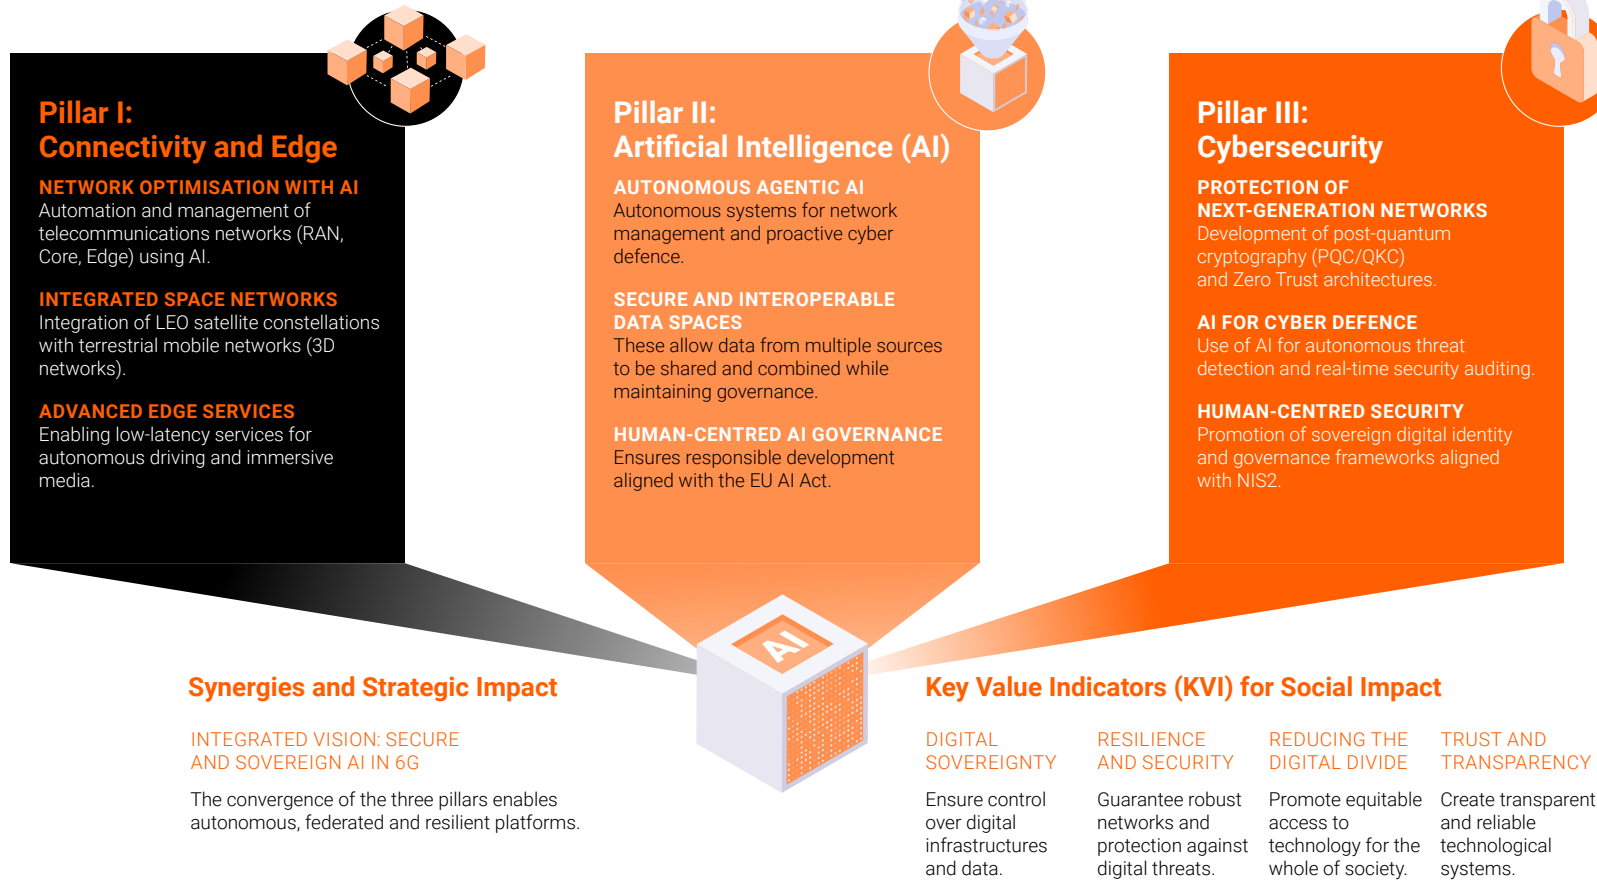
Pillar I:
Connectivity and Edge

NETWORK OPTIMISATION WITH AI
Automation and management of telecommunications networks (RAN, Core, Edge) using AI.

INTEGRATED SPACE NETWORKS
Integration of LEO satellite constellations with terrestrial mobile networks (3D networks).

ADVANCED EDGE SERVICES
Enabling low-latency services for autonomous driving and immersive media.

Pillar II:
Artificial Intelligence (AI)

AUTONOMOUS AGENTIC AI
Autonomous systems for network management and proactive cyber defence.

SECURE AND INTEROPERABLE DATA SPACES
These allow data from multiple sources to be shared and combined while maintaining governance.

HUMAN-CENTRED AI GOVERNANCE
Ensures responsible development aligned with the EU AI Act.

Pillar III:
Cybersecurity

PROTECTION OF NEXT-GENERATION NETWORKS
Development of post-quantum cryptography (PQC/QKC) and Zero Trust architectures.

AI FOR CYBER DEFENCE
Use of AI for autonomous threat detection and real-time security auditing.

HUMAN-CENTRED SECURITY
Promotion of sovereign digital identity and governance frameworks aligned with NIS2.

AI

Synergies and Strategic Impact

INTEGRATED VISION: SECURE AND SOVEREIGN AI IN 6G

The convergence of the three pillars enables autonomous, federated and resilient platforms.

Key Value Indicators (KVI) for Social Impact

DIGITAL SOVEREIGNTY
Ensure control over digital infrastructures and data.

RESILIENCE AND SECURITY
Guarantee robust networks and protection against digital threats.

REDUCING THE DIGITAL DIVIDE
Promote equitable access to technology for the whole of society.

TRUST AND TRANSPARENCY
Create transparent and reliable technological systems.